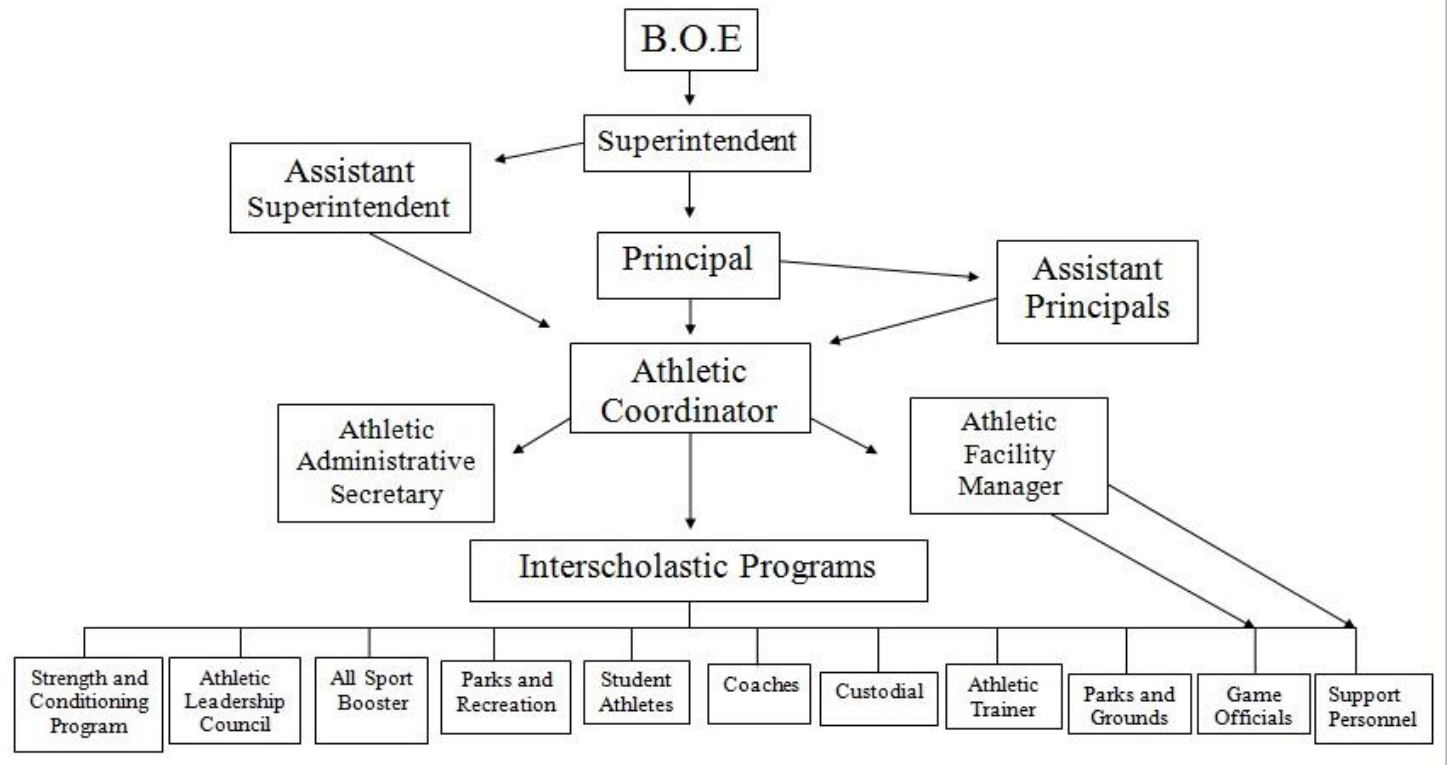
B.O.E

Superintendent

Assistant Superintendent

Principal

Assistant Principals

Athletic Coordinator

Athletic Administrative Secretary

Athletic Facility Manager

Interscholastic Programs

Strength and Conditioning Program

Athletic Leadership Council

All Sport Booster

Parks and Recreation

Student Athletes

Coaches

Custodial

Athletic Trainer

Parks and Grounds

Game Officials

Support Personnel